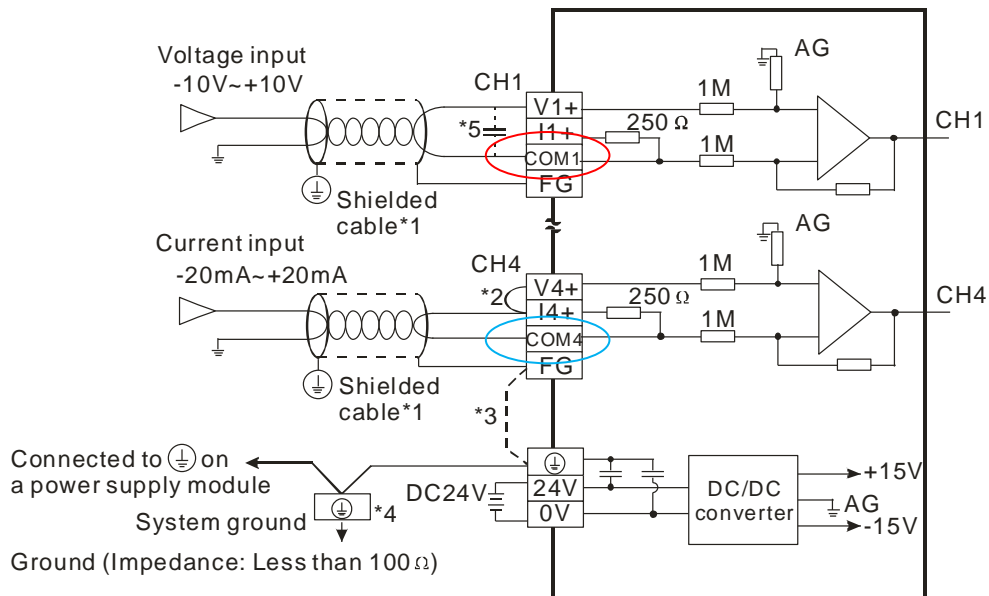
Voltage input
-10V~+10V

CH1

V1+

I1+

COM1

FG

*5

250 Ω

1M

1M

AG

CH1

Shielded cable*1

Current input
-20mA~+20mA

CH4

V4+

I4+

COM4

FG

*2

250 Ω

1M

1M

AG

CH4

Shielded cable*1

*3

Connected to ⏚ on a power supply module

System ground

*4

Ground (Impedance: Less than 100 Ω)

DC24V

⏚

24V

0V

DC/DC converter

+15V

AG

-15V